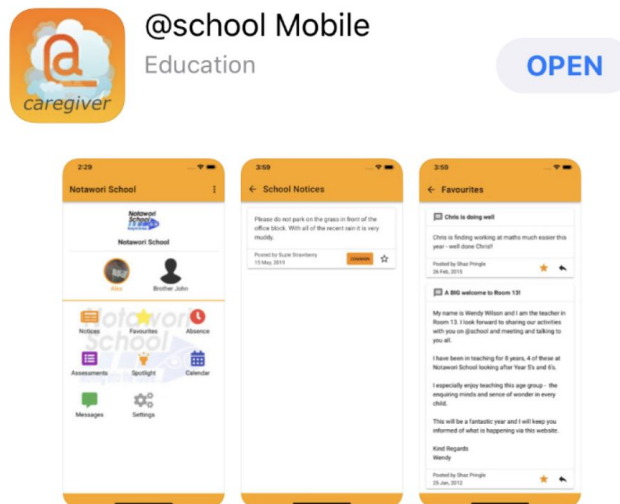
caregiver

@school Mobile

Education

OPEN

2:29

Notawori School

Notawori School

Notawori School

Alex

Brother John

Notices

Favourites

Absence

Assessments

Spotlight

Calendar

Messages

Settings

3:59

School Notices

Please do not park on the grass in front of the office block. With all of the recent rain it is very muddy.

Posted by Suzie Strawberry
13 May, 2015

3:59

Favourites

Chris is doing well

Chris is finding working at maths much easier this year - well done Chris!

Posted by Shaz Pringle
26 Feb, 2015

A BIG welcome to Room 13!

My name is Wendy Wilson and I am the teacher in Room 13. I look forward to sharing our activities with you on @school and meeting and talking to you all.

I have been in teaching for 8 years, 4 of these at Notawori School looking after Year 5's and 6's.

I especially enjoy teaching this age group - the enquiring minds and sense of wonder in every child.

This will be a fantastic year and I will keep you informed of what is happening via this website.

Kind Regards
Wendy

Posted by Shaz Pringle
28 Jan, 2012